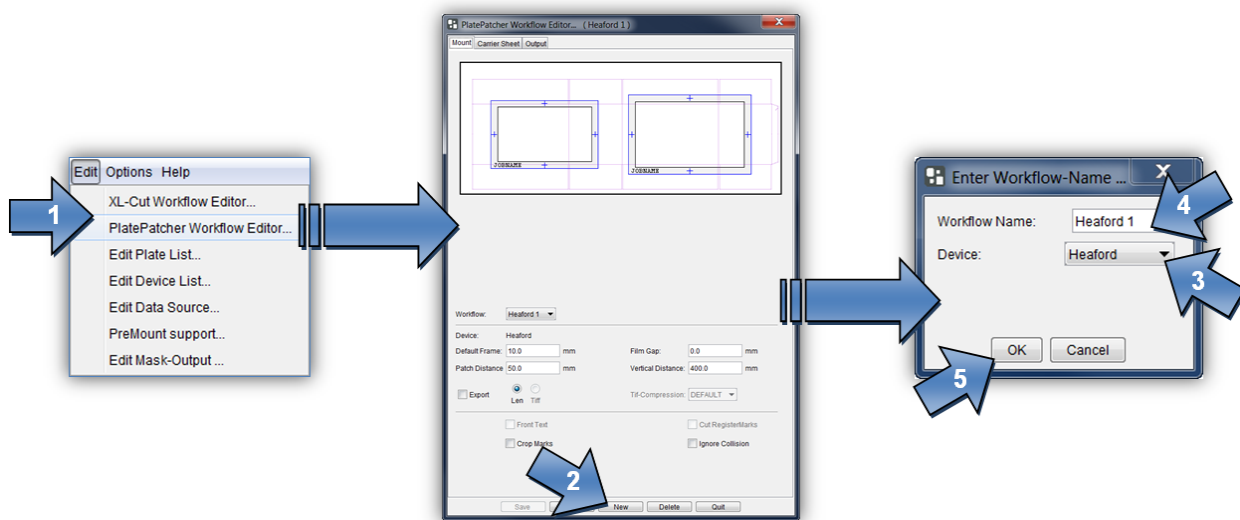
Edit Options Help
1
XL-Cut Workflow Editor...
PlatePatcher Workflow Editor...
Edit Plate List...
Edit Device List...
Edit Data Source...
PreMount support...
Edit Mask-Output ...

PlatePatcher Workflow Editor... ( Heaford 1 )
Mount Carrier Sheet Output
JOBNAME
JOBNAME
Workflow: Heaford 1
Device: Heaford
Default Frame: 10.0 mm
Film Gap: 0.0 mm
Patch Distance 50.0 mm
Vertical Distance: 400.0 mm
Export
Len Tiff
Tif-Compression: DEFAULT
Front Text
Cut RegisterMarks
Crop Marks
Ignore Collision
2
Save New Delete Quit

Enter Workflow-Name ...
Workflow Name: Heaford 1
4
Device: Heaford
3
OK Cancel
5